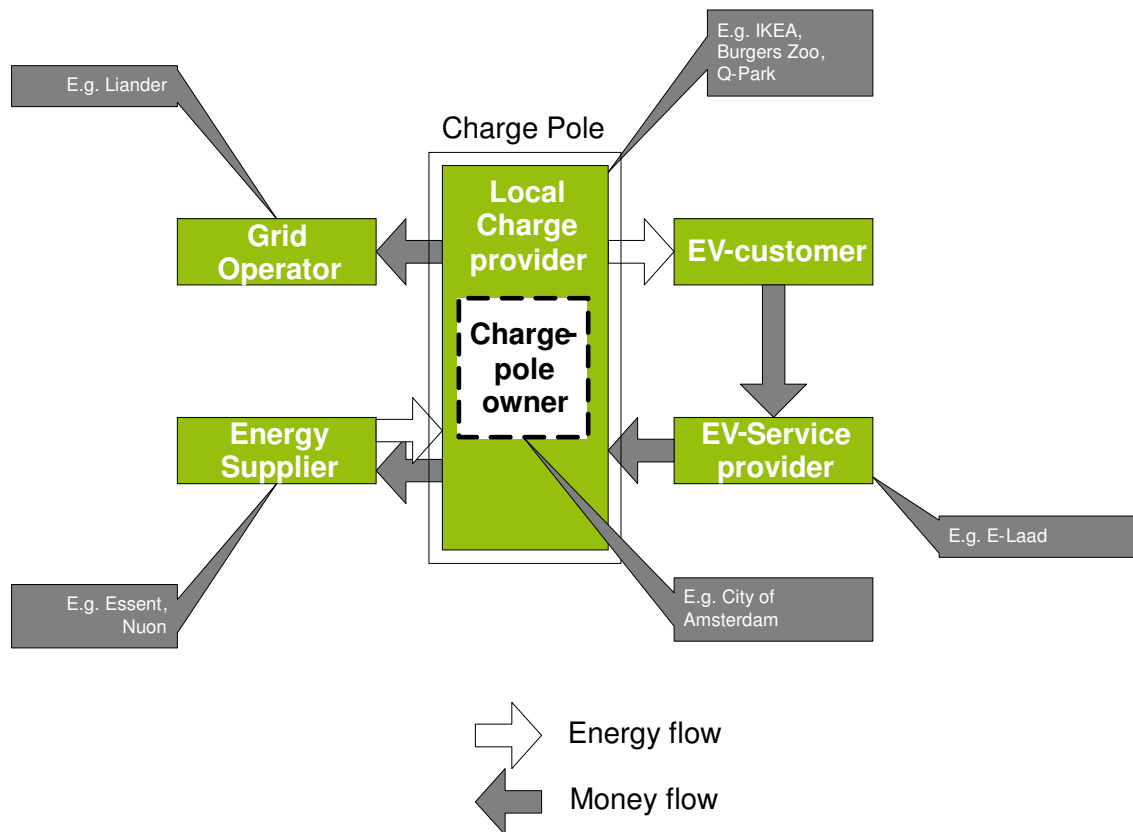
E.g. IKEA, Burgers Zoo, Q-Park

E.g. Liander

Charge Pole

Local Charge provider

Grid Operator

EV-customer

Charge-pole owner

Energy Supplier

EV-Service provider

E.g. E-Laad

E.g. Essent, Nuon

E.g. City of Amsterdam

Energy flow

Money flow